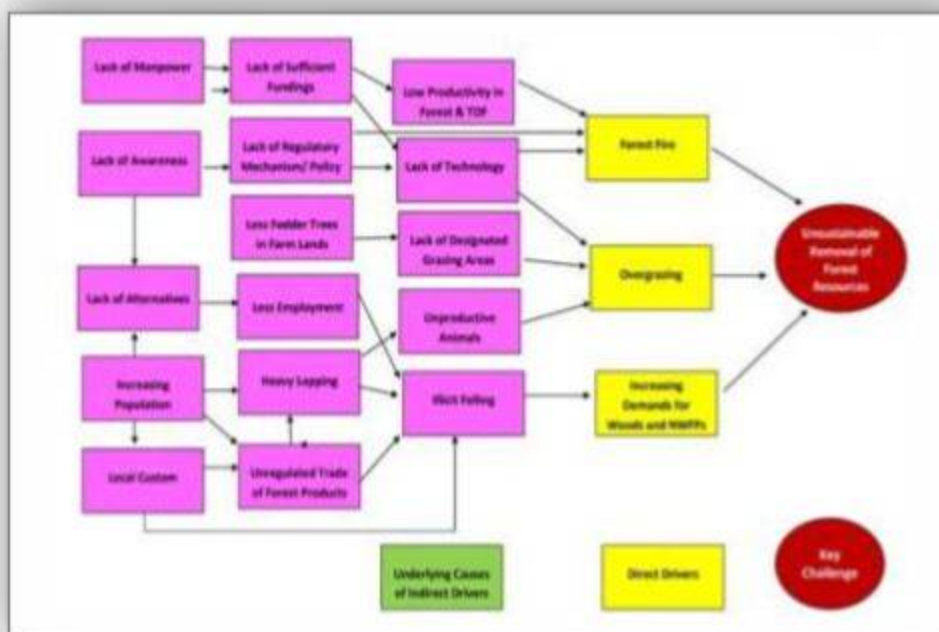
Lack of Manpower

Lack of Sufficient Fundings

Low Productivity in Forest & TOF

Lack of Awareness

Lack of Regulatory Mechanism/ Policy

Lack of Technology

Forest Fire

Less Fodder Trees in Farm Lands

Lack of Designated Grazing Areas

Overgrazing

Unsustainable Removal of Forest Resources

Lack of Alternatives

Less Employment

Unproductive Animals

Increasing Population

Heavy Lopping

Illicit Felling

Increasing Demands for Woods and NWFPs

Local Custom

Unregulated Trade of Forest Products

Underlying Causes of Indirect Drivers

Direct Drivers

Key Challenge